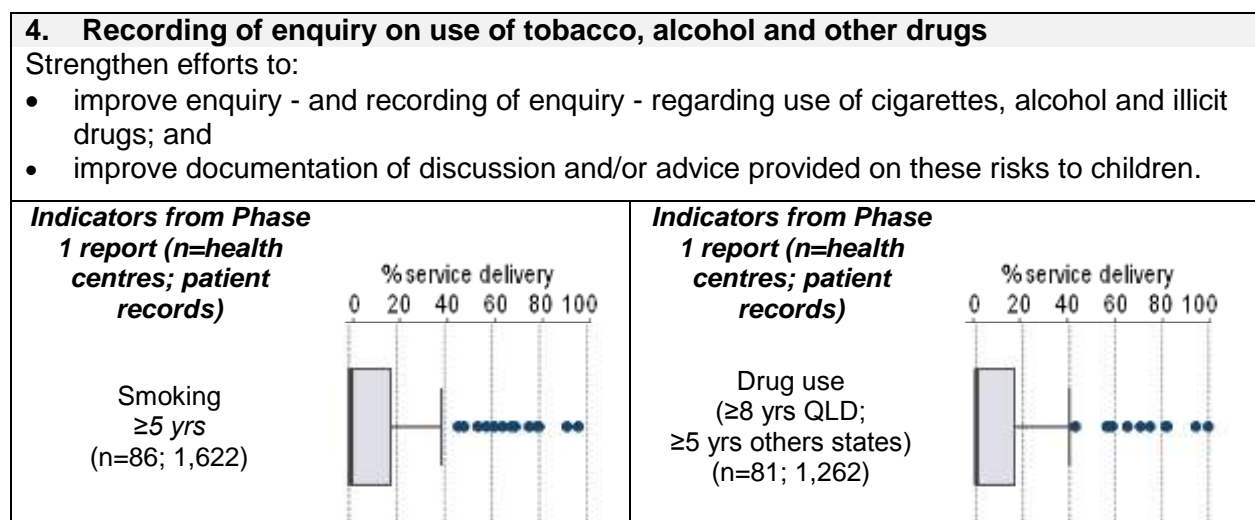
**4. Recording of enquiry on use of tobacco, alcohol and other drugs**

Strengthen efforts to:

- improve enquiry - and recording of enquiry - regarding use of cigarettes, alcohol and illicit drugs; and
- improve documentation of discussion and/or advice provided on these risks to children.

*Indicators from Phase 1 report (n=health centres; patient records)*

Smoking
≥*5 yrs*
(n=86; 1,622)

%service delivery
0 20 40 60 80 100

*Indicators from Phase 1 report (n=health centres; patient records)*

Drug use
(≥8 yrs QLD;
≥5 yrs others states)
(n=81; 1,262)

%service delivery
0 20 40 60 80 100